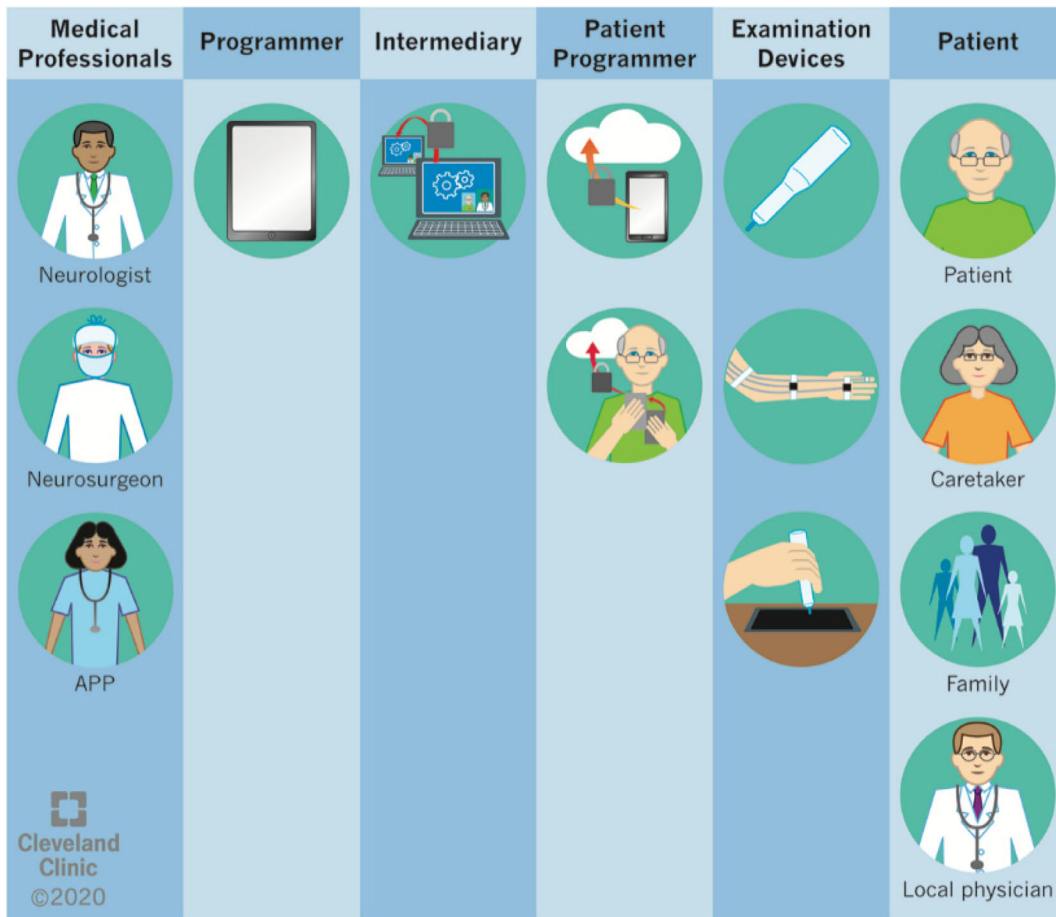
| Medical Professionals | Programmer | Intermediary | Patient Programmer | Examination Devices | Patient |
|---|---|---|---|---|---|
| Neurologist | | | | | Patient |
| Neurosurgeon | | | | | Caretaker |
| APP | | | | | Family |
| | | | | | Local physician |

Cleveland Clinic
©2020